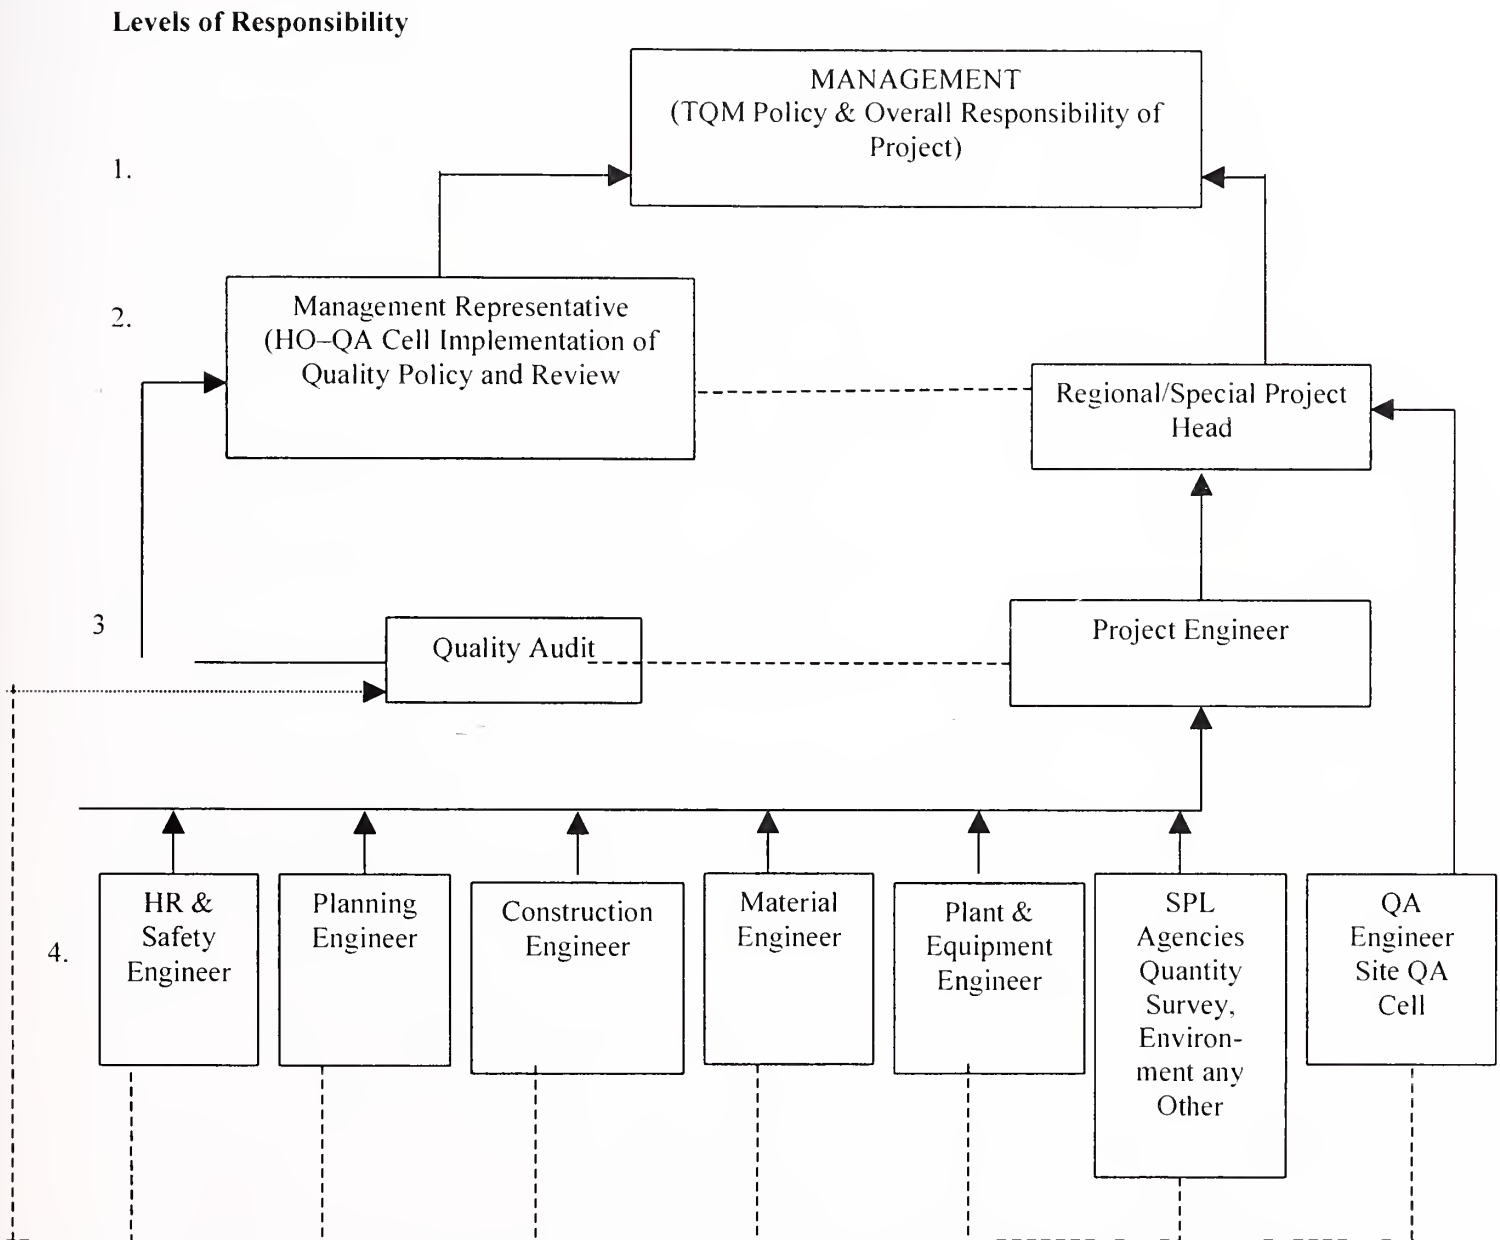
Levels of Responsibility

1.

MANAGEMENT
(TQM Policy & Overall Responsibility of Project)

2.

Management Representative
(HO–QA Cell Implementation of Quality Policy and Review

Regional/Special Project Head

3

Quality Audit

Project Engineer

4.

HR & Safety Engineer

Planning Engineer

Construction Engineer

Material Engineer

Plant & Equipment Engineer

SPL Agencies Quantity Survey, Environment any Other

QA Engineer Site QA Cell